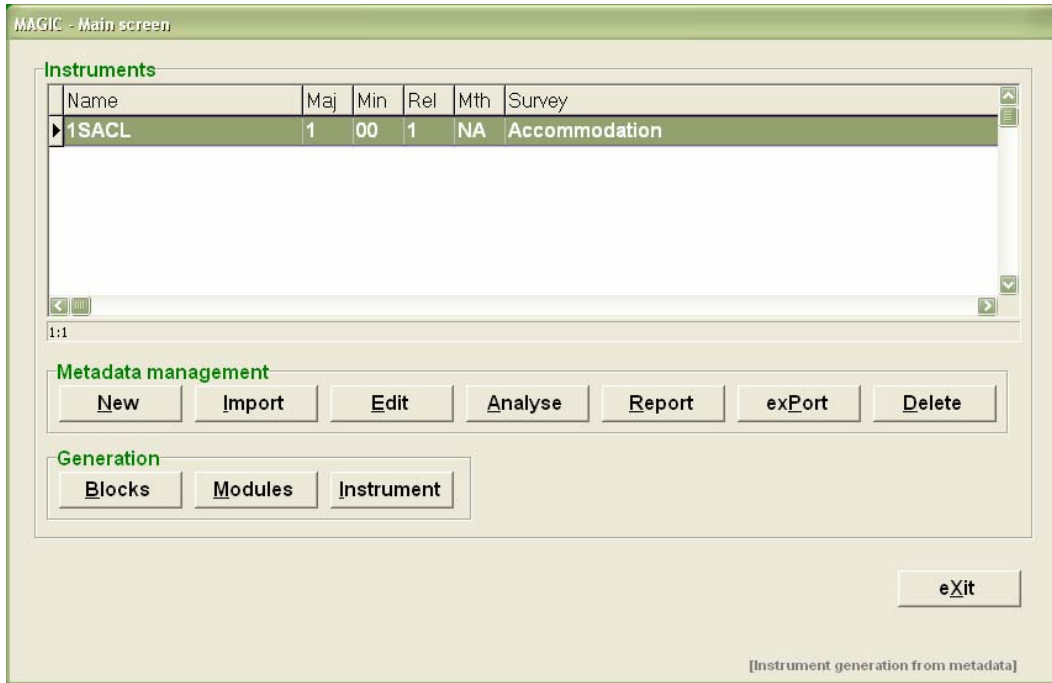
MAGIC - Main screen

Instruments

| Name | Maj | Min | Rel | Mth | Survey |
|---|---|---|---|---|---|
| 1SACL | 1 | 00 | 1 | NA | Accommodation |

1:1

Metadata management

New Import Edit Analyse Report exPort Delete

Generation

Blocks Modules Instrument

eXit

[Instrument generation from metadata]